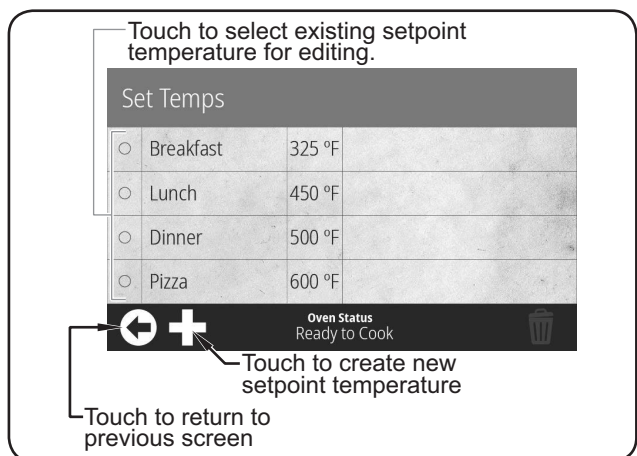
Touch to select existing setpoint temperature for editing.

Set Temps

| | | |
|---|---|---|
| ○ | Breakfast | 325 ºF |
| ○ | Lunch | 450 ºF |
| ○ | Dinner | 500 ºF |
| ○ | Pizza | 600 ºF |

Oven Status
Ready to Cook

Touch to create new setpoint temperature

Touch to return to previous screen